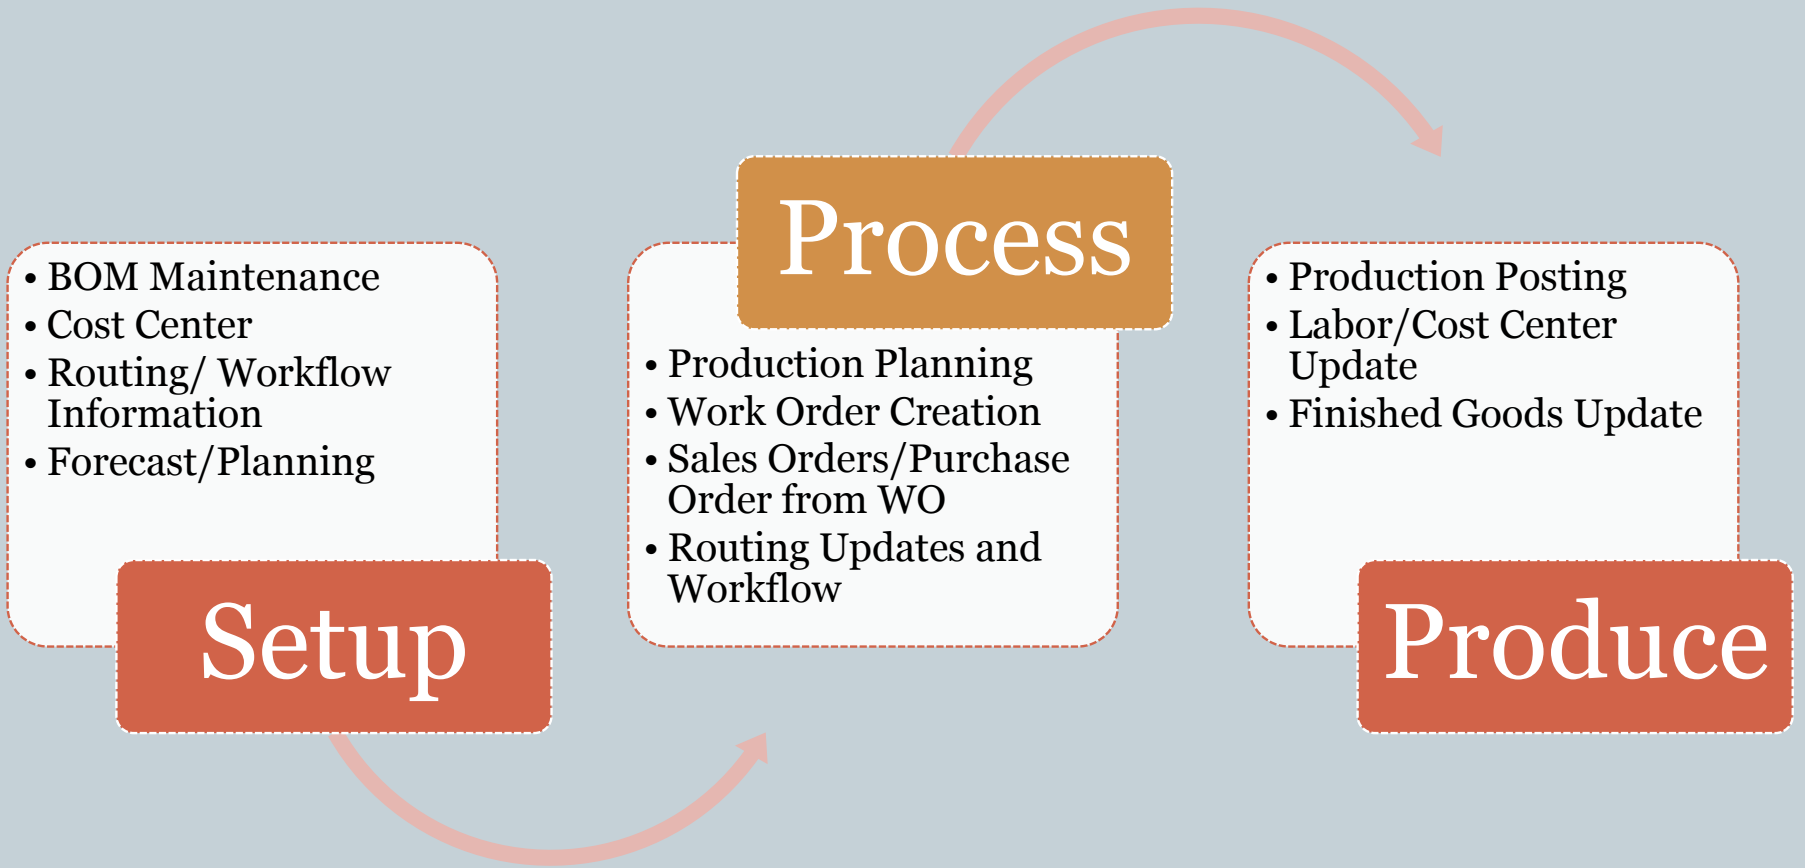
- BOM Maintenance
- Cost Center
- Routing/ Workflow Information
- Forecast/Planning

Setup

Process

- Production Planning
- Work Order Creation
- Sales Orders/Purchase Order from WO
- Routing Updates and Workflow

- Production Posting
- Labor/Cost Center Update
- Finished Goods Update

Produce